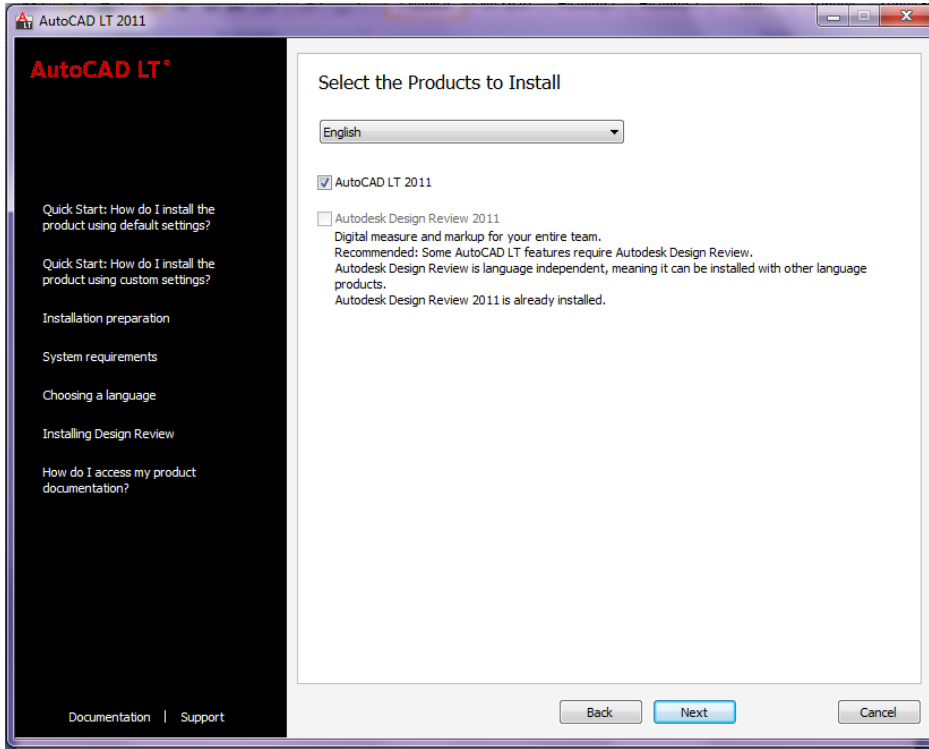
AutoCAD LT 2011

AutoCAD LT®

Quick Start: How do I install the product using default settings?

Quick Start: How do I install the product using custom settings?

Installation preparation

System requirements

Choosing a language

Installing Design Review

How do I access my product documentation?

Documentation | Support

Select the Products to Install

English

AutoCAD LT 2011

Autodesk Design Review 2011
Digital measure and markup for your entire team.
Recommended: Some AutoCAD LT features require Autodesk Design Review.
Autodesk Design Review is language independent, meaning it can be installed with other language products.
Autodesk Design Review 2011 is already installed.

Back

Next

Cancel